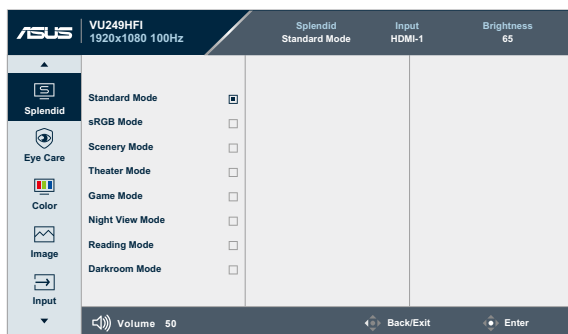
/ISUS VU249HFI
1920x1080 100Hz

Splendid
Standard Mode

Input
HDMI-1

Brightness
65

Splendid
Eye Care
Color
Image
Input

Standard Mode
sRGB Mode
Scenery Mode
Theater Mode
Game Mode
Night View Mode
Reading Mode
Darkroom Mode

Volume 50
Back/Exit
Enter